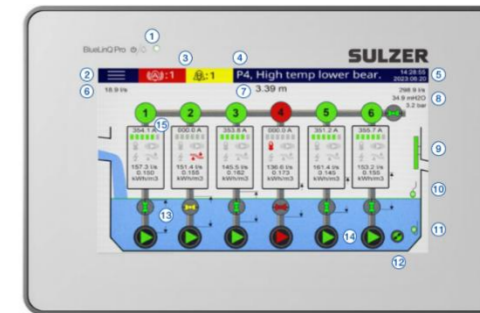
BlueLinQ Pro

SULZER

1

2

3

4

5

6

7

8

9

10

11

12

13

14

15

:1

:1

P4, High temp lower bear.

14:28:55
2023.09.20

18.9 l/s

3.39 m

298.9 l/s
34.9 mH2O
3.2 bar

1

2

3

4

5

6

354.1 A

000.0 A

353.8 A

000.0 A

351.2 A

356.7 A

157.3 l/s
0.150
kWh/m3

151.4 l/s
0.150
kWh/m3

145.5 l/s
0.182
kWh/m3

136.6 l/s
0.173
kWh/m3

161.4 l/s
0.145
kWh/m3

153.2 l/s
0.150
kWh/m3